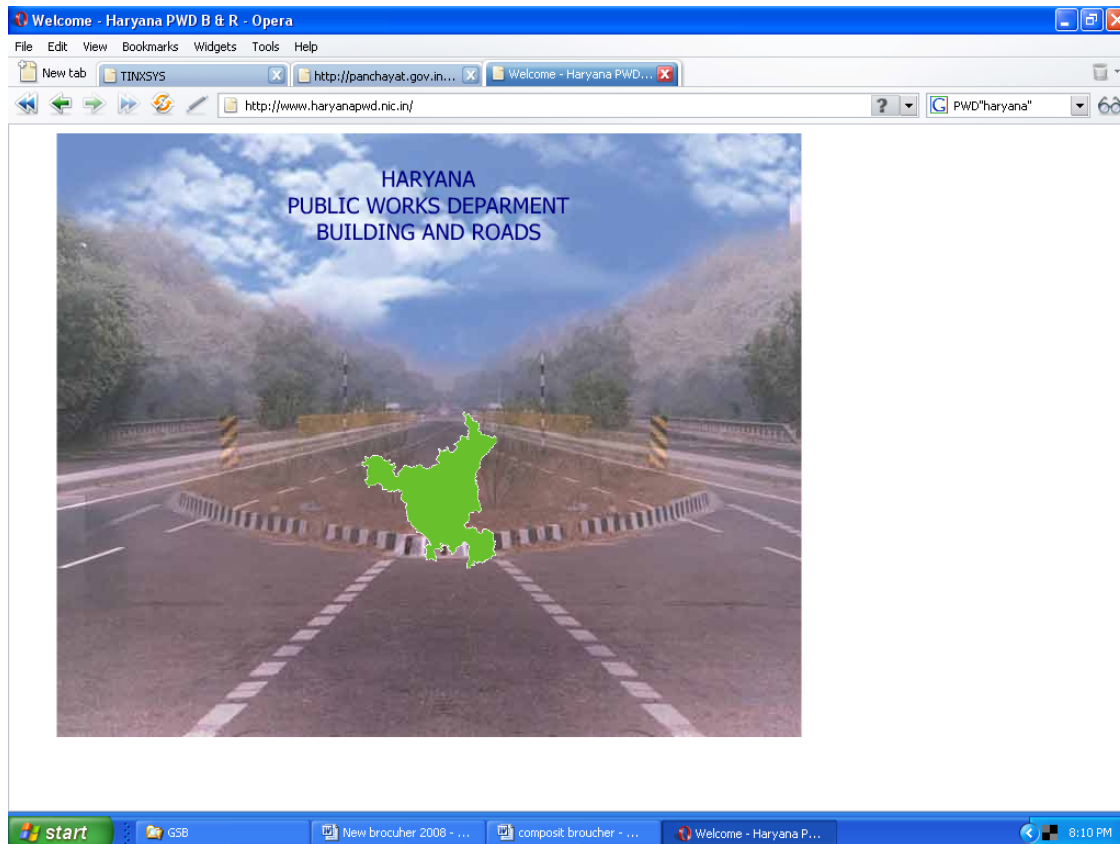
Welcome - Haryana PWD B & R - Opera

File Edit View Bookmarks Widgets Tools Help

New tab
TINXSYS
http://panchayat.gov.in...
Welcome - Haryana PWD...

http://www.haryanapwd.nic.in/

PWD"haryana"

HARYANA
PUBLIC WORKS DEPARMENT
BUILDING AND ROADS

start
GSB
New brocuher 2008 - ...
composit broucher - ...
Welcome - Haryana P...
8:10 PM